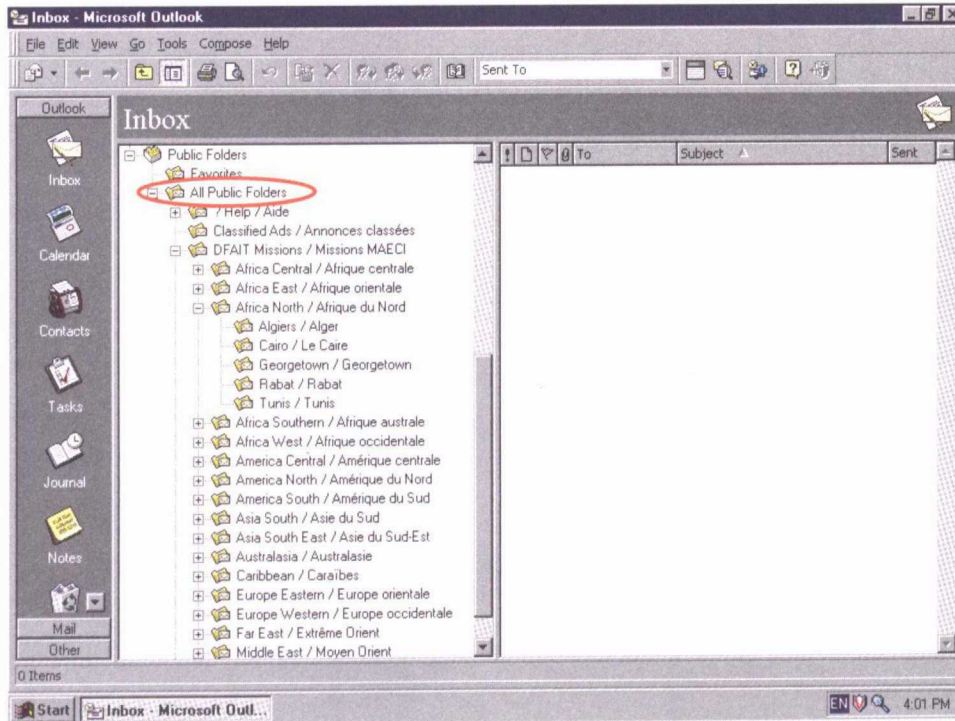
Inbox - Microsoft Outlook

File Edit View Go Tools Compose Help

Sent To

Outlook

Inbox

Inbox

Calendar

Contacts

Tasks

Journal

Notes

Mail

Other

Public Folders
Favorites
All Public Folders
? Help / Aide
Classified Ads / Annonces classées
DFAIT Missions / Missions MAECI
Africa Central / Afrique centrale
Africa East / Afrique orientale
Africa North / Afrique du Nord
Algiers / Alger
Cairo / Le Caire
Georgetown / Georgetown
Rabat / Rabat
Tunis / Tunis
Africa Southern / Afrique australe
Africa West / Afrique occidentale
America Central / Amérique centrale
America North / Amérique du Nord
America South / Amérique du Sud
Asia South / Asie du Sud
Asia South East / Asie du Sud-Est
Australasia / Australasie
Caribbean / Caraïbes
Europe Eastern / Europe orientale
Europe Western / Europe occidentale
Far East / Extrême Orient
Middle East / Moyen Orient

To | Subject | Sent

0 Items

Start | Inbox - Microsoft Outl...

EN 4:01 PM